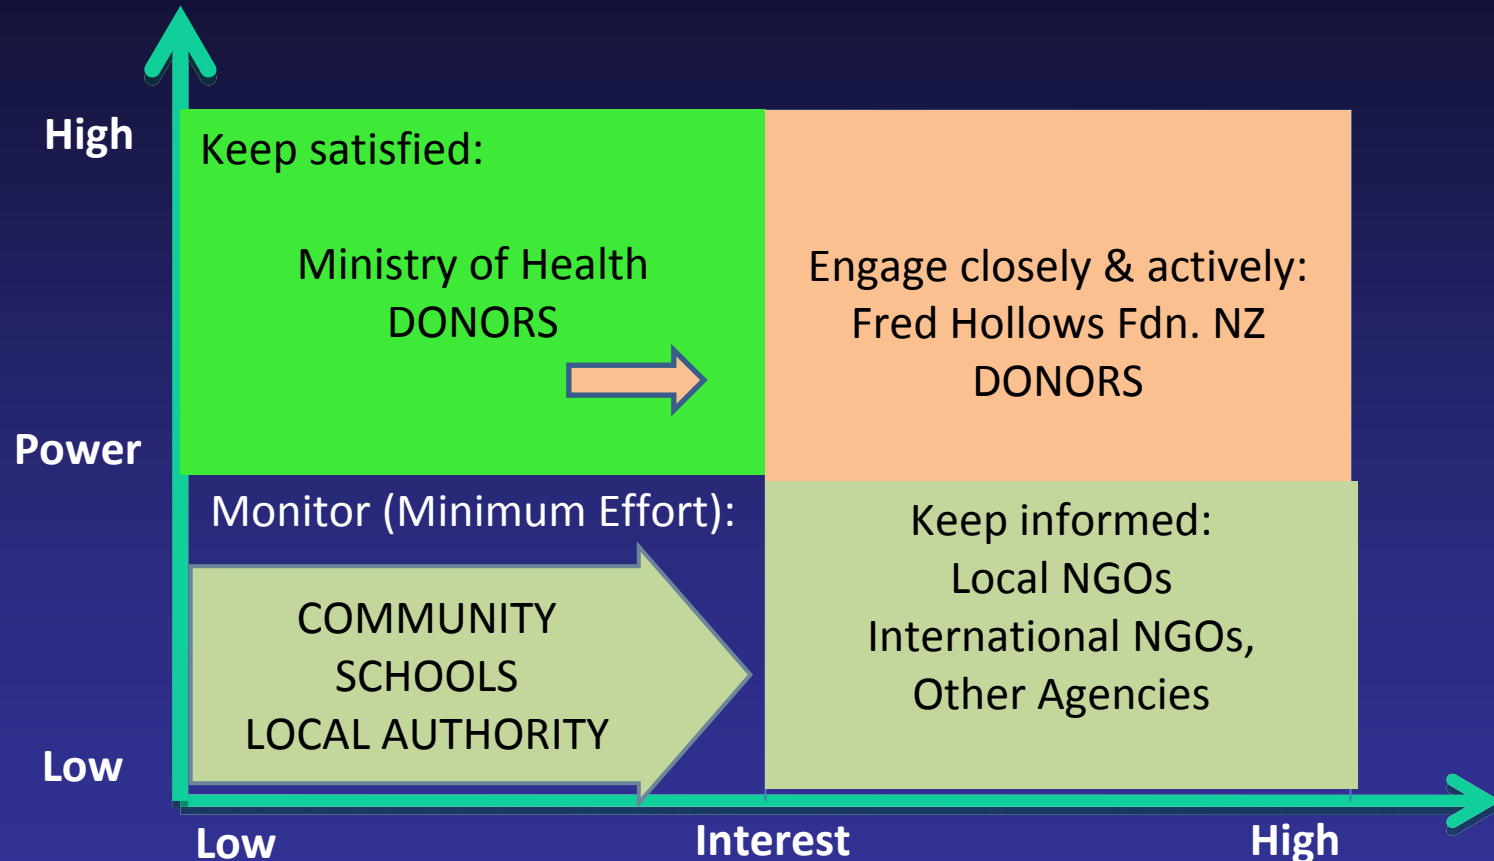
High

Power

Low

Keep satisfied:

Ministry of Health
DONORS

Engage closely & actively:
Fred Hollows Fdn. NZ
DONORS

Monitor (Minimum Effort):

COMMUNITY
SCHOOLS
LOCAL AUTHORITY

Keep informed:
Local NGOs
International NGOs,
Other Agencies

Low

Interest

High